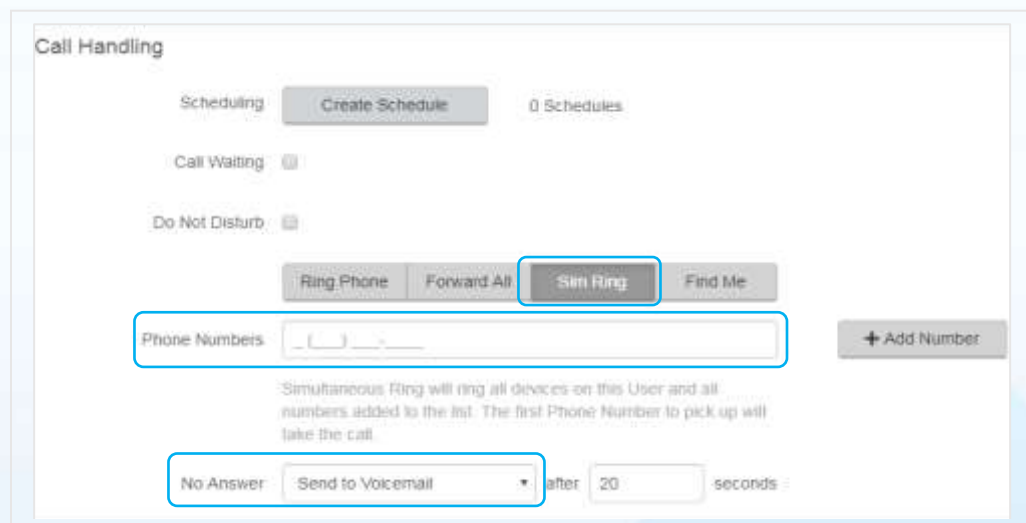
Call Handling

Scheduling Create Schedule 0 Schedules

Call Waiting

Do Not Disturb

Ring Phone Forward All Sim Ring Find Me

Phone Numbers _ (___) ___-____ + Add Number

Simultaneous Ring will ring all devices on this User and all numbers added to the list. The first Phone Number to pick up will take the call.

No Answer Send to Voicemail after 20 seconds